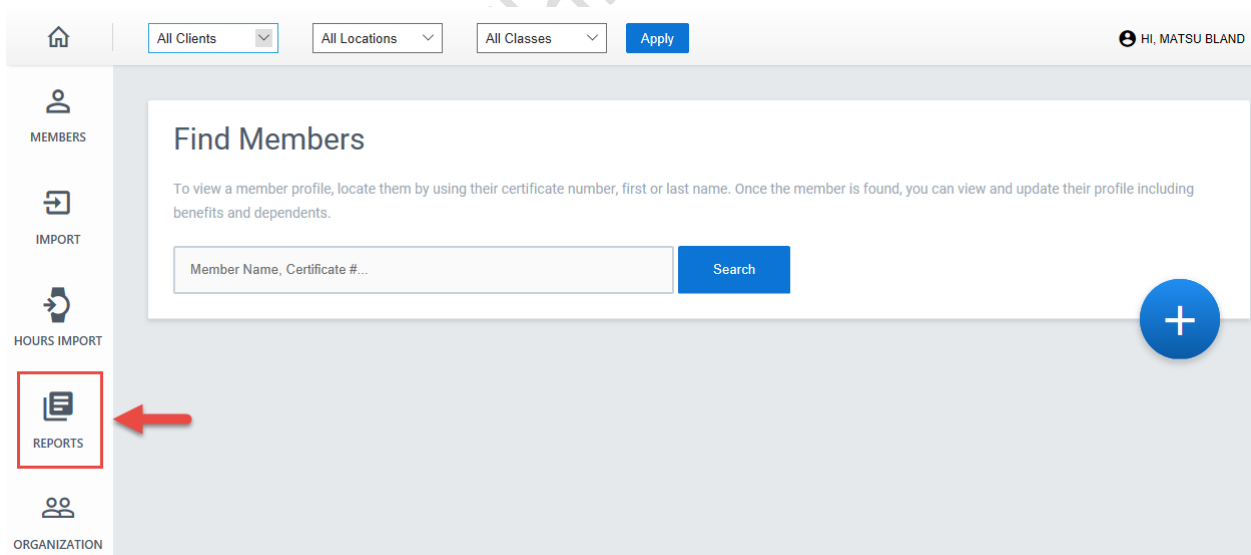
All Clients

All Locations

All Classes

Apply

HI, MATSU BLAND

MEMBERS

IMPORT

HOURS IMPORT

REPORTS

ORGANIZATION

Find Members

To view a member profile, locate them by using their certificate number, first or last name. Once the member is found, you can view and update their profile including benefits and dependents.

Member Name, Certificate #...

Search

+